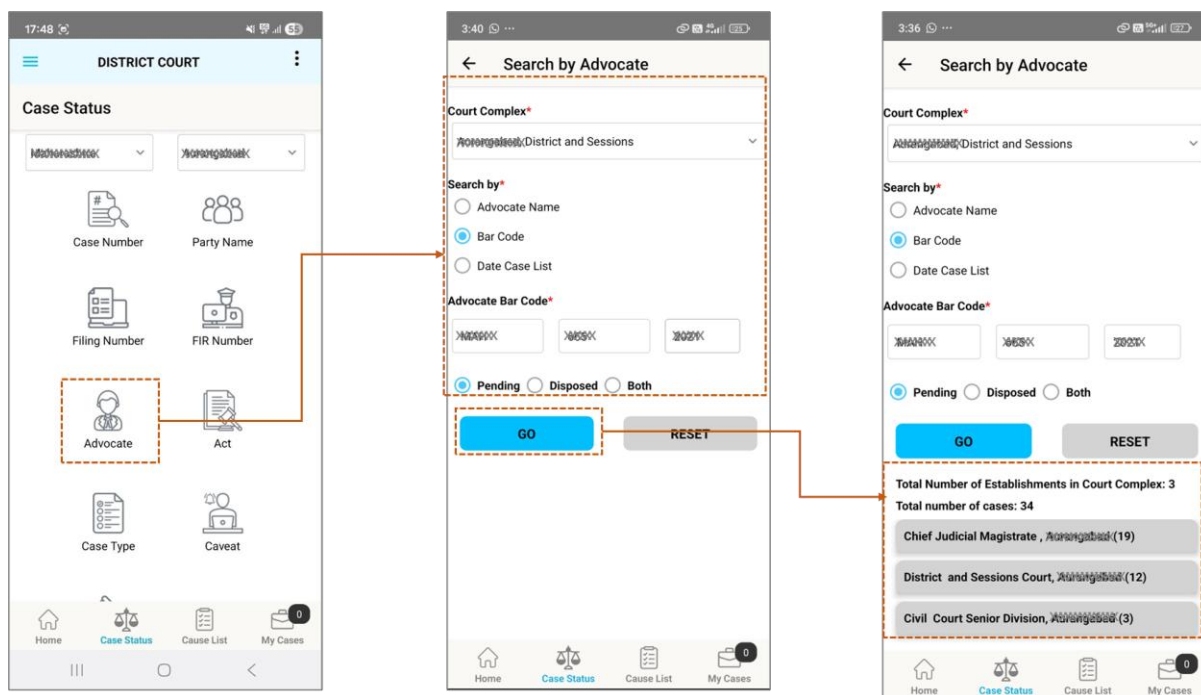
17:48

DISTRICT COURT

Case Status

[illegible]
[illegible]

Case Number
Party Name
Filing Number
FIR Number
Advocate
Act
Case Type
Caveat

Home
Case Status
Cause List
0
My Cases

3:40

← Search by Advocate

Court Complex*
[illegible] District and Sessions

Search by*
Advocate Name
Bar Code
Date Case List

Advocate Bar Code*
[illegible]
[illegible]
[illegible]

Pending Disposed Both

GO
RESET

Home
Case Status
Cause List
0
My Cases

3:36

← Search by Advocate

Court Complex*
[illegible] District and Sessions

Search by*
Advocate Name
Bar Code
Date Case List

Advocate Bar Code*
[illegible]
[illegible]
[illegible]

Pending Disposed Both

GO
RESET

Total Number of Establishments in Court Complex: 3
Total number of cases: 34

Chief Judicial Magistrate , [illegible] (19)
District and Sessions Court, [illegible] (12)
Civil Court Senior Division, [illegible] (3)

Home
Case Status
Cause List
0
My Cases